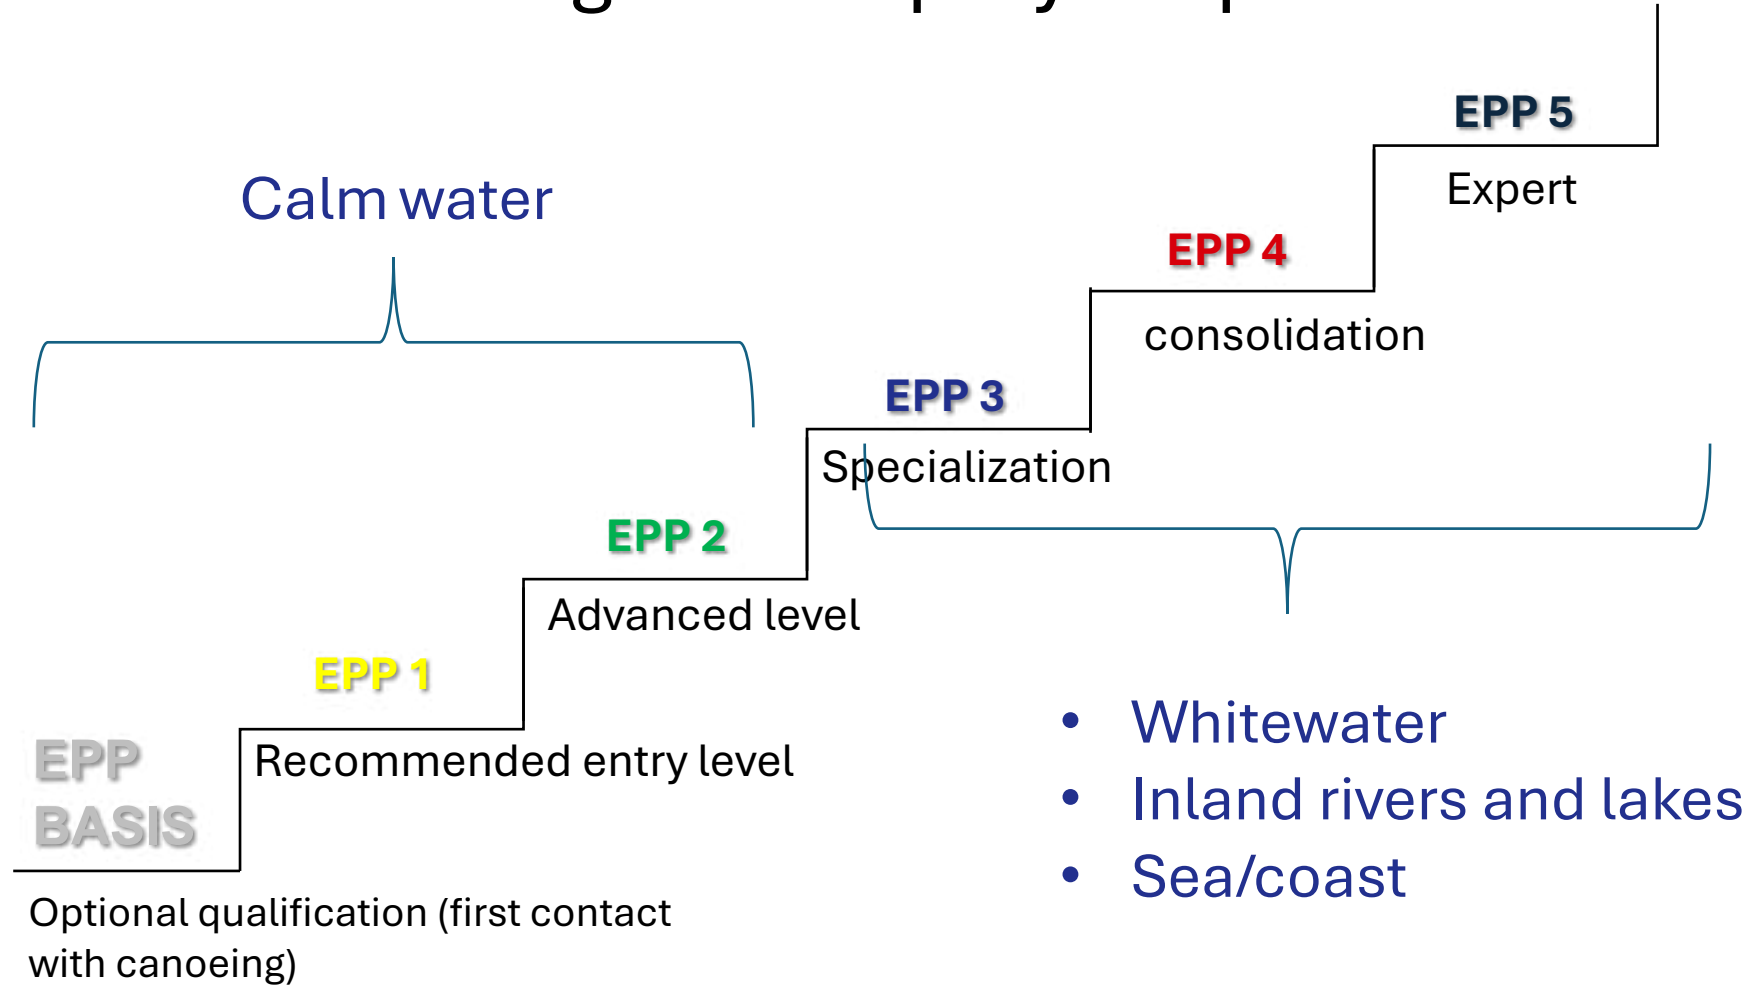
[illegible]

Calm water

EPP 5

Expert

EPP 4

consolidation

EPP 3

Specialization

EPP 2

Advanced level

EPP 1

Recommended entry level

EPP BASIS

Optional qualification (first contact with canoeing)

- Whitewater
- Inland rivers and lakes
- Sea/coast